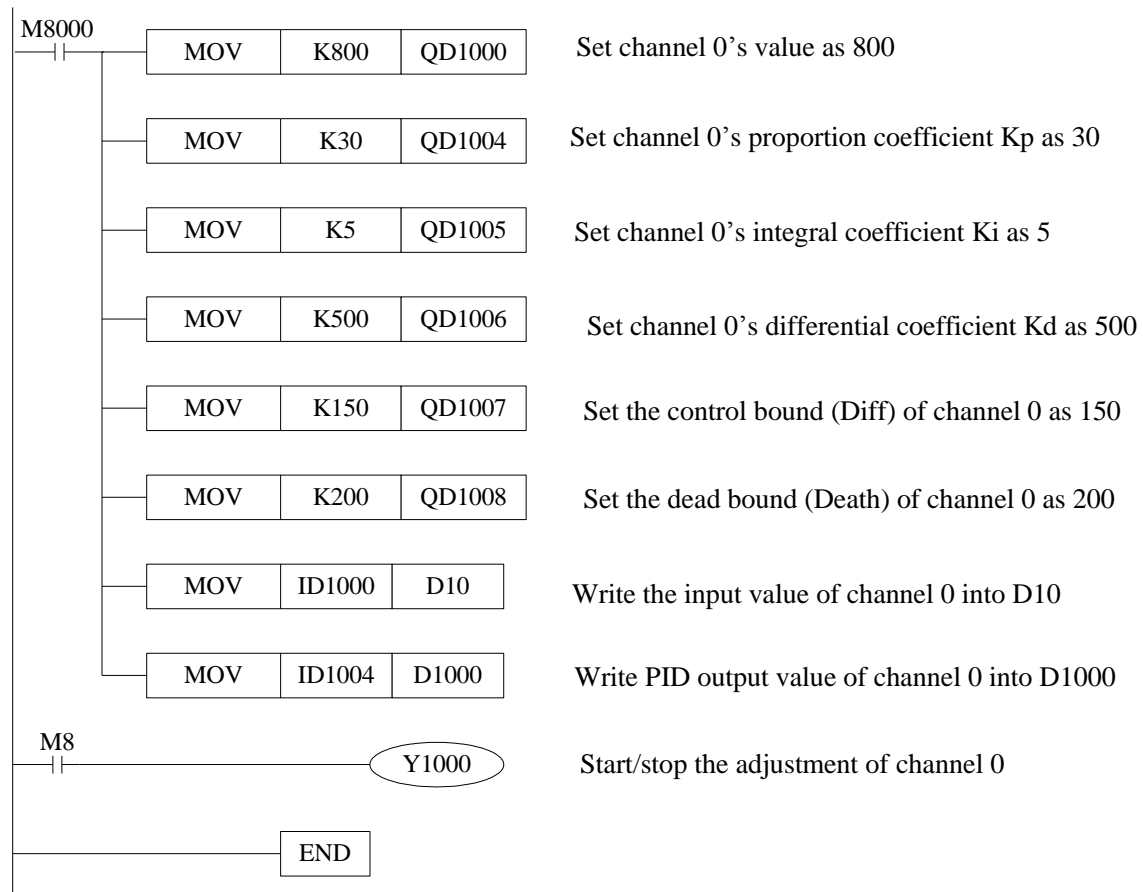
M8000

MOV K800 QD1000

Set channel 0's value as 800

MOV K30 QD1004

Set channel 0's proportion coefficient Kp as 30

MOV K5 QD1005

Set channel 0's integral coefficient Ki as 5

MOV K500 QD1006

Set channel 0's differential coefficient Kd as 500

MOV K150 QD1007

Set the control bound (Diff) of channel 0 as 150

MOV K200 QD1008

Set the dead bound (Death) of channel 0 as 200

MOV ID1000 D10

Write the input value of channel 0 into D10

MOV ID1004 D1000

Write PID output value of channel 0 into D1000

M8

Y1000

Start/stop the adjustment of channel 0

END